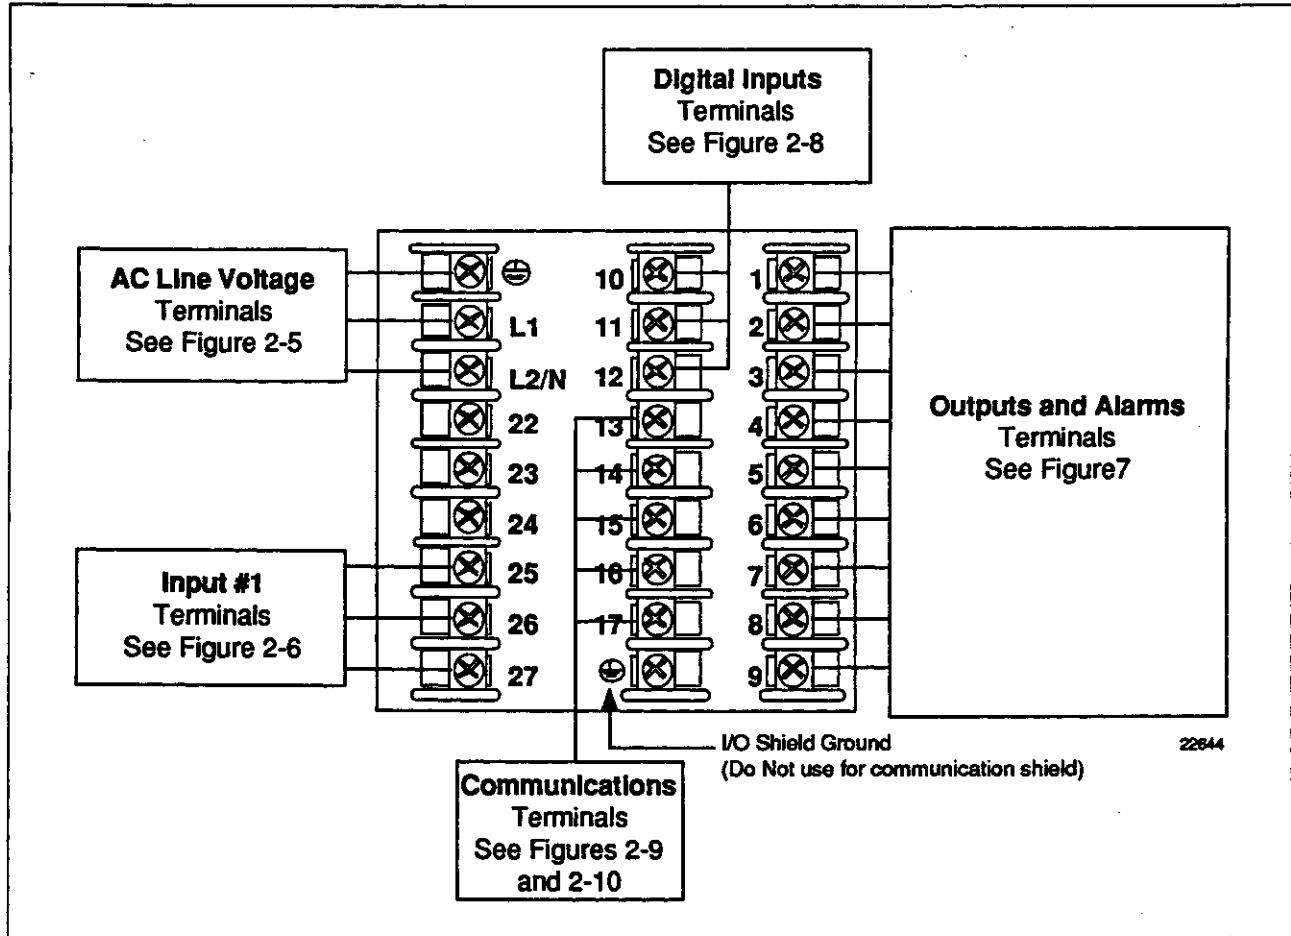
Digital Inputs
Terminals
See Figure 2-8

AC Line Voltage
Terminals
See Figure 2-5

⊖
L1
L2/N
22
23
24
25
26
27

10
11
12
13
14
15
16
17
⊕

1
2
3
4
5
6
7
8
9

Outputs and Alarms
Terminals
See Figure7

Input #1
Terminals
See Figure 2-6

I/O Shield Ground
(Do Not use for communication shield)

22644

Communications
Terminals
See Figures 2-9
and 2-10